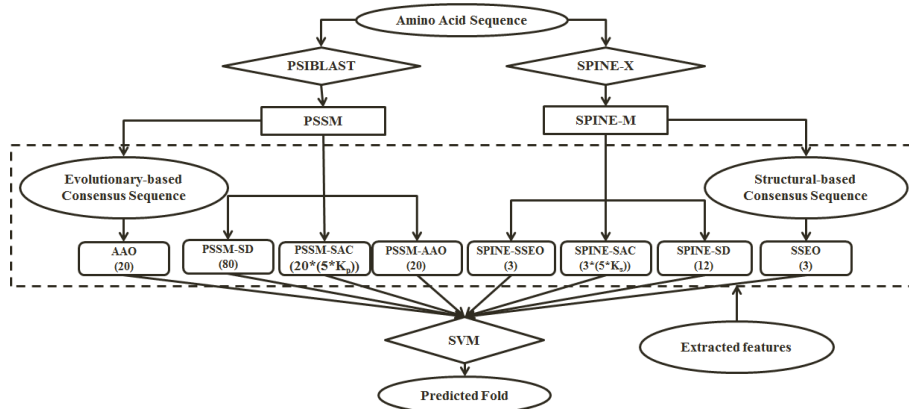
Amino Acid Sequence

PSIBLAST

SPINE-X

PSSM

SPINE-M

Evolutionary-based Consensus Sequence

Structural-based Consensus Sequence

AAO (20)

PSSM-SD (80)

PSSM-SAC $(20*(5*K_p))$

PSSM-AAO (20)

SPINE-SSEO (3)

SPINE-SAC $(3*(5*K_s))$

SPINE-SD (12)

SSEO (3)

SVM

Extracted features

Predicted Fold